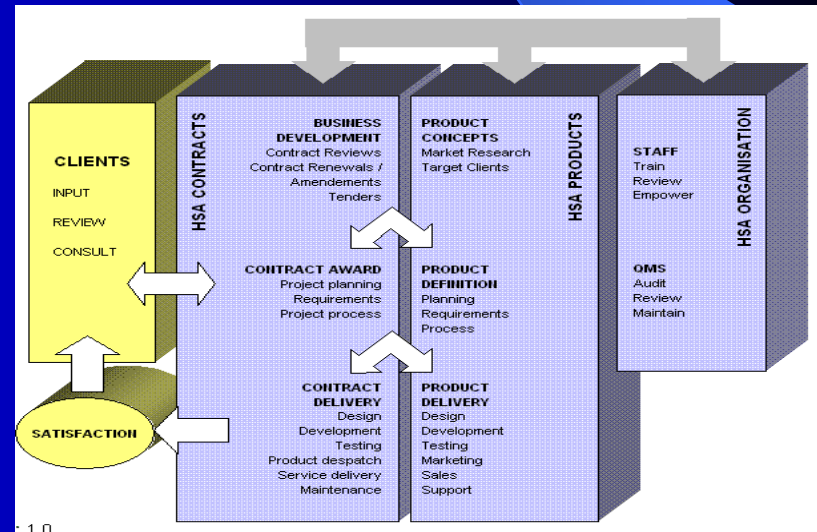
CLIENTS
INPUT
REVIEW
CONSULT

SATISFACTION

HSA CONTRACTS

BUSINESS DEVELOPMENT
Contract Reviews
Contract Renewals / Amendements
Tenders

CONTRACT AWARD
Project planning
Requirements
Project process

CONTRACT DELIVERY
Design
Development
Testing
Product despatch
Service delivery
Maintenance

PRODUCT CONCEPTS
Market Research
Target Clients

PRODUCT DEFINITION
Planning
Requirements
Process

PRODUCT DELIVERY
Design
Development
Testing
Marketing
Sales
Support

HSA PRODUCTS

STAFF
Train
Review
Empower

QMS
Audit
Review
Maintain

HSA ORGANISATION

1.0